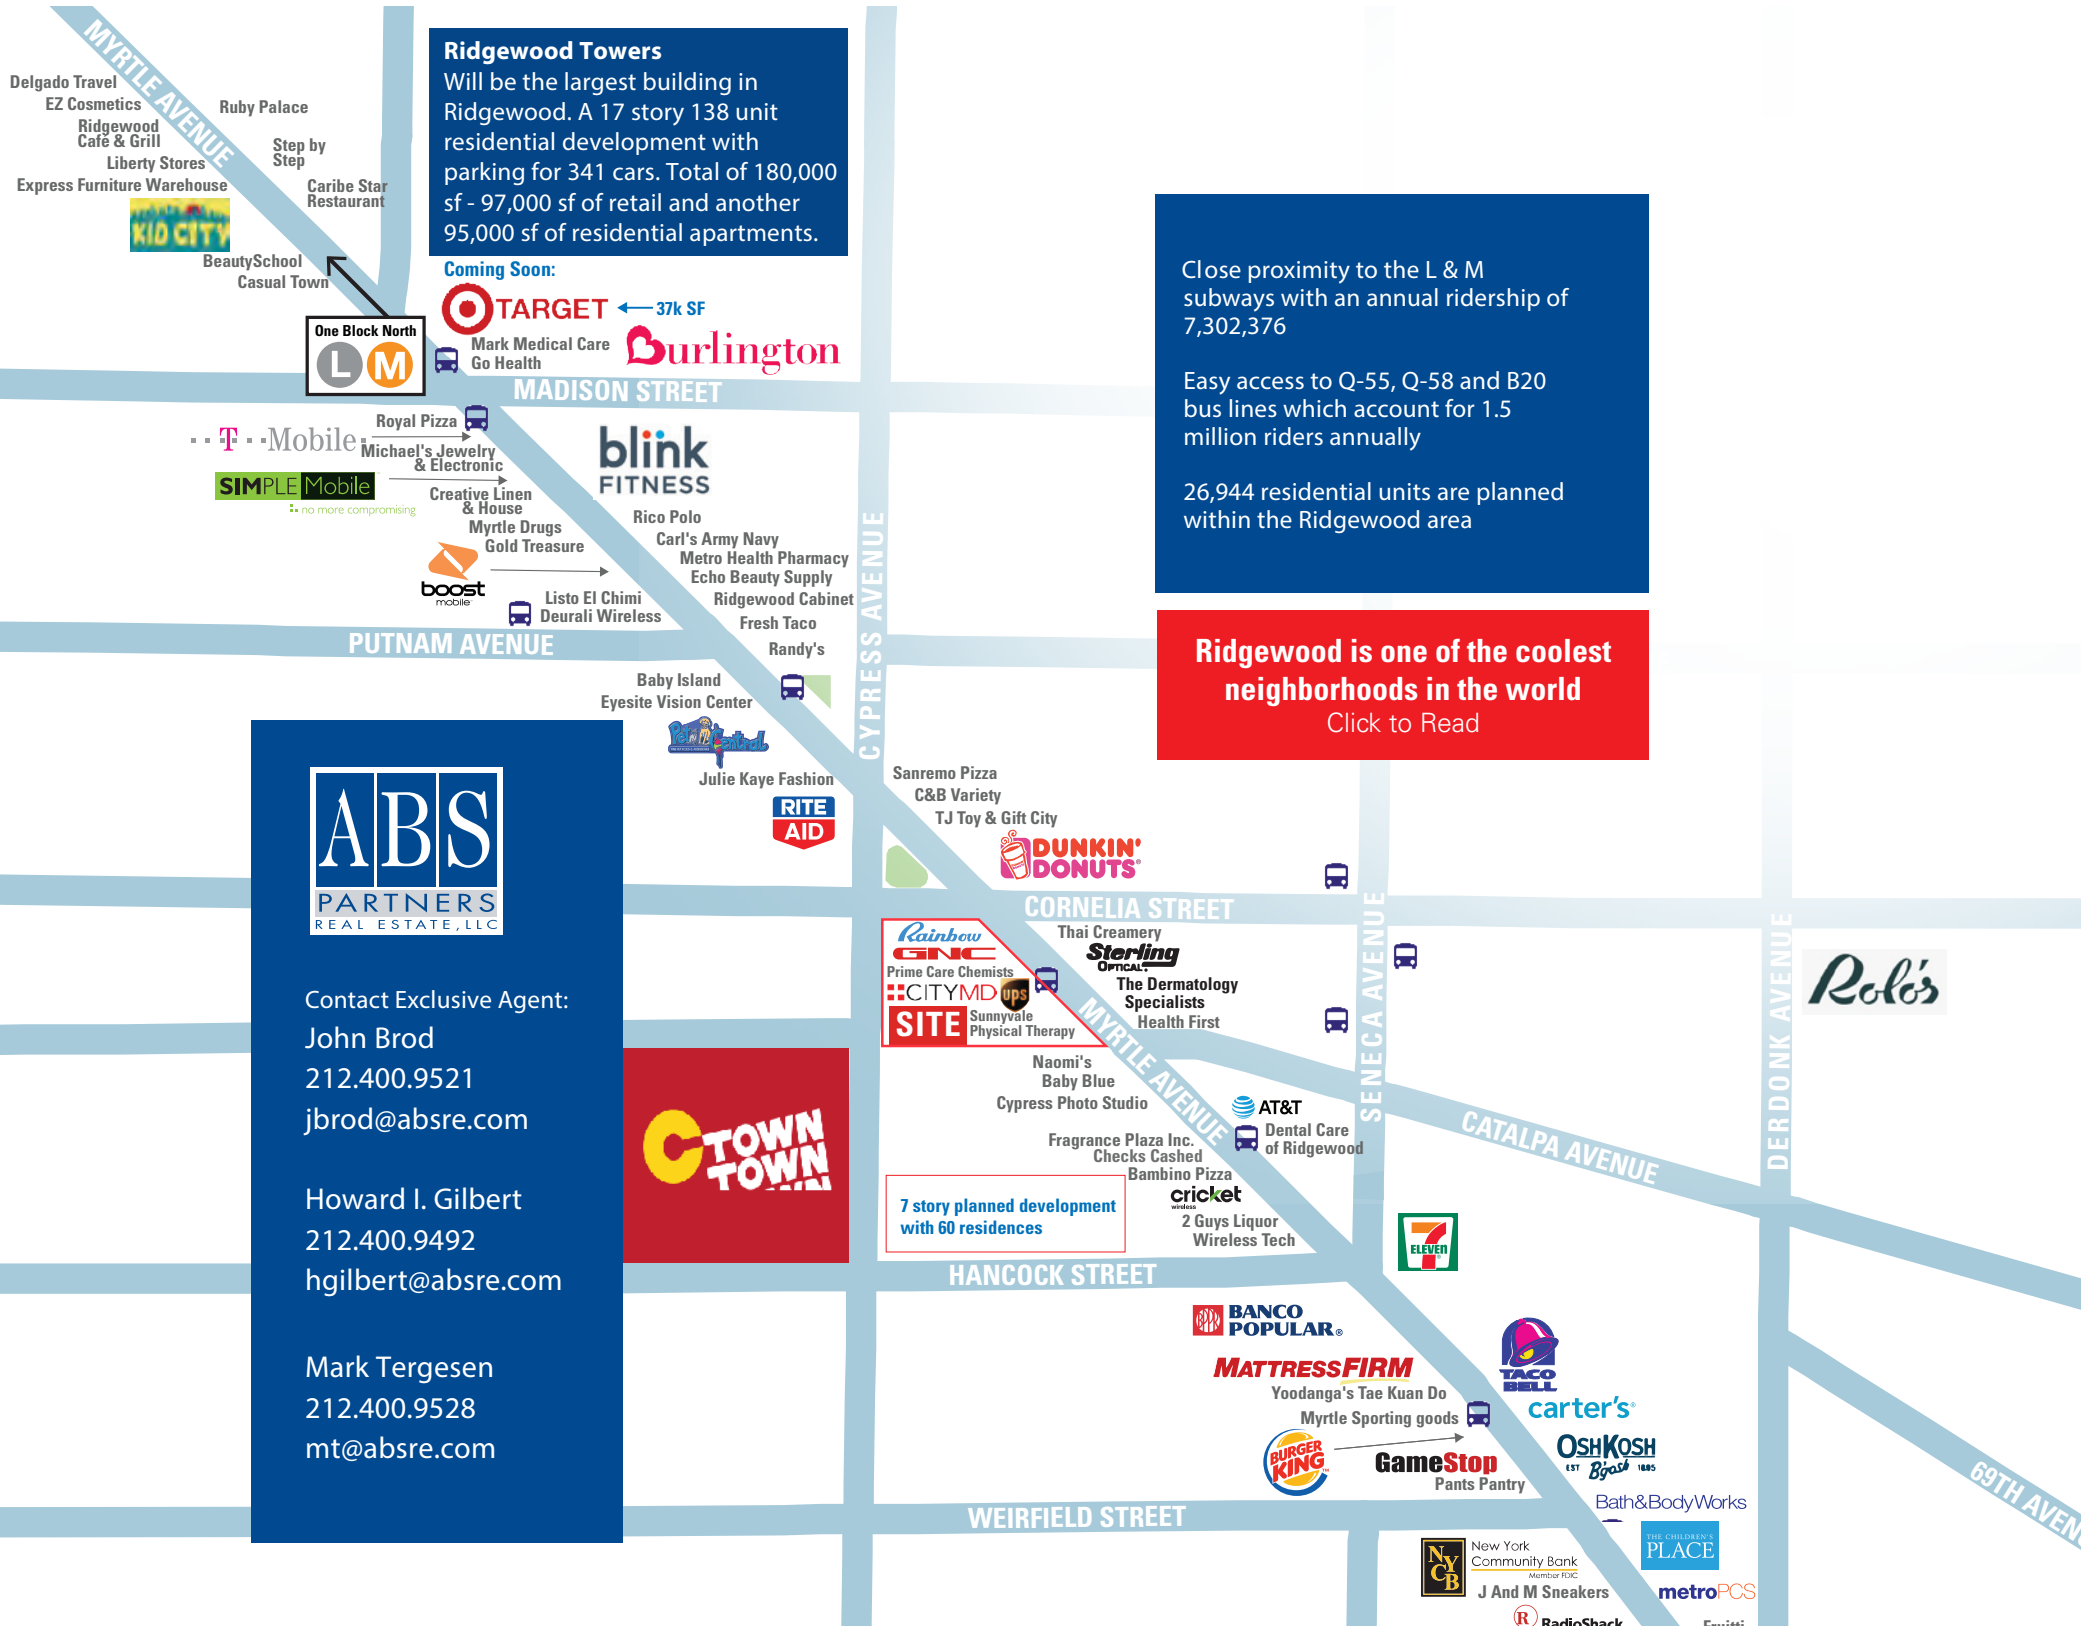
MYRTLE AVENUE

Delgado Travel
EZ Cosmetics
Ridgewood Cafe & Grill
Liberty Stores
Express Furniture Warehouse
Ruby Palace
Step by Step
Caribe Star Restaurant
KID CITY
BeautySchool
Casual Town

One Block North
L M

Ridgewood Towers
Will be the largest building in Ridgewood. A 17 story 138 unit residential development with parking for 341 cars. Total of 180,000 sf - 97,000 sf of retail and another 95,000 sf of residential apartments.

Coming Soon:
TARGET 37k SF
Mark Medical Care
Go Health
Burlington

MADISON STREET

T-Mobile
Royal Pizza
Michael's Jewelry & Electronic
SIMPLE Mobile
no more compromising
Creative Linen & House
Myrtle Drugs
Gold Treasure
boost mobile
Listo El Chimi
Deurali Wireless
blink FITNESS
Rico Polo
Carl's Army Navy
Metro Health Pharmacy
Echo Beauty Supply
Ridgewood Cabinet
Fresh Taco
Randy's

PUTNAM AVENUE

Baby Island
Eyesite Vision Center
Julie Kaye Fashion
RITE AID

CYPRESS AVENUE

Close proximity to the L & M subways with an annual ridership of 7,302,376

Easy access to Q-55, Q-58 and B20 bus lines which account for 1.5 million riders annually

26,944 residential units are planned within the Ridgewood area

Ridgewood is one of the coolest neighborhoods in the world
Click to Read

ABS PARTNERS REAL ESTATE, LLC

Contact Exclusive Agent:
John Brod
212.400.9521
jbrod@absre.com

Howard I. Gilbert
212.400.9492
hgilbert@absre.com

Mark Tergesen
212.400.9528
mt@absre.com

C TOWN

Sanremo Pizza
C&B Variety
TJ Toy & Gift City
DUNKIN' DONUTS

CORNELIA STREET

Rainbow
GNC
Prime Care Chemists
CITYMD
ups
SITE
Sunnyvale Physical Therapy
Thai Creamery
Sterling Optical
The Dermatology Specialists
Health First
Naomi's
Baby Blue
Cypress Photo Studio
Fragrance Plaza Inc.
Checks Cashed
Bambino Pizza
cricket wireless
2 Guys Liquor
Wireless Tech
AT&T
Dental Care of Ridgewood

7 story planned development with 60 residences

SENECA AVENUE
CATALPA AVENUE
DERDONK AVENUE
Rolo's
7 ELEVEN

HANCOCK STREET

BANCO POPULAR
MATTRESSFIRM
Yoodanga's Tae Kuan Do
Myrtle Sporting goods
BURGER KING
GameStop
Pants Pantry
TACO BELL
carter's
OSHKOSH B'gosh EST 1895
Bath&BodyWorks

WEIRFIELD STREET

NYCB New York Community Bank Member FDIC
J And M Sneakers
RadioShack
THE CHILDREN'S PLACE
metroPCS
69TH AVEN